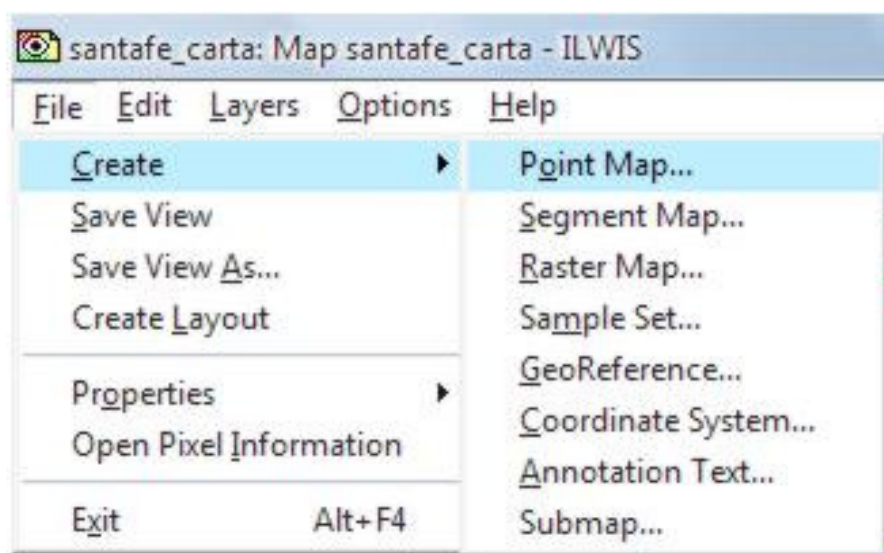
santafe_carta: Map santafe_carta - ILWIS

File Edit Layers Options Help

Create
Save View
Save View As...
Create Layout

Properties
Open Pixel Information

Exit Alt+F4

Point Map...
Segment Map...
Raster Map...
Sample Set...
GeoReference...
Coordinate System...
Annotation Text...
Submap...